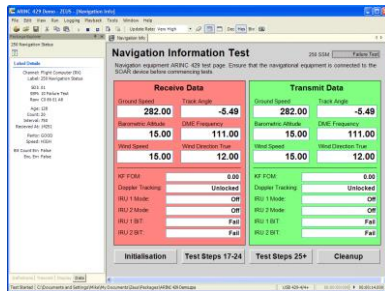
ARINC 429 Demo - ZEUS - [Navigation Info]

File Edit View Run Logging Packset Tools Window Help

Update Rate: View High

Navigation Info

Navigation Information Test

250 SSM Failure Test

Navigation equipment ARINC 429 test page. Ensure that the navigational equipment is connected to the SOAR device before commencing tests.

Receive Data

Ground Speed 282.00
Track Angle -5.49
Barometric Altitude 15.00
DME Frequency 111.00
Wind Speed 15.00
Wind Direction True 12.00

KF FOM: 0.00
Doppler Tracking: Unlocked
IRU 1 Mode: Off
IRU 2 Mode: Off
IRU 1 BIT: Fail
IRU 2 BIT: Fail

Transmit Data

Ground Speed 282.00
Track Angle -5.49
Barometric Altitude 15.00
DME Frequency 111.00
Wind Speed 15.00
Wind Direction True 12.00

KF FOM: 0.00
Doppler Tracking: Unlocked
IRU 1 Mode: Off
IRU 2 Mode: Off
IRU 1 BIT: Fail
IRU 2 BIT: Fail

Initialisation
Test Steps 17-24
Test Steps 25+
Cleanup

Latest Details

Test Started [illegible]